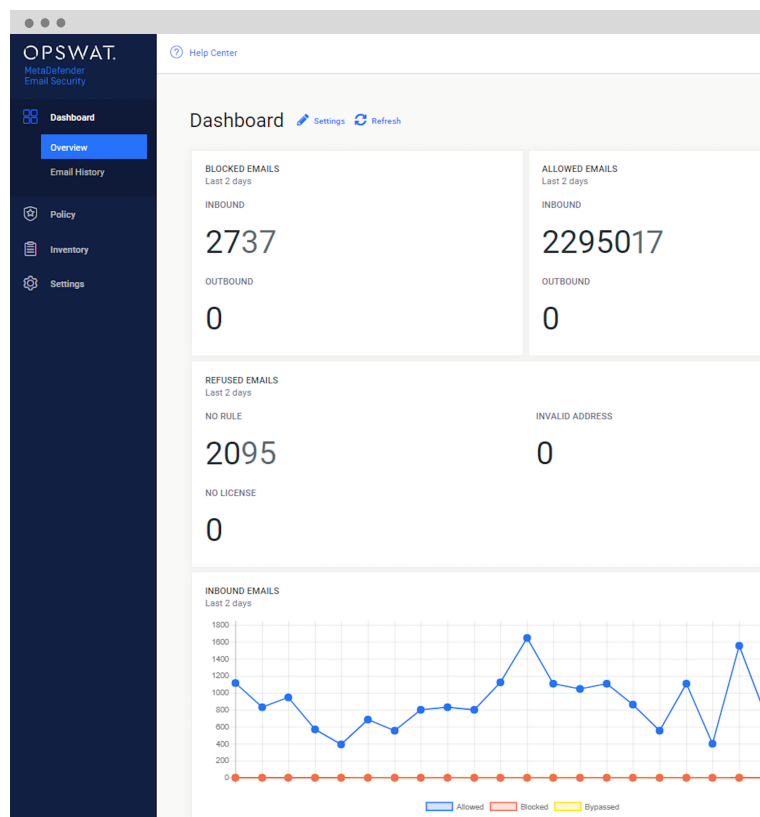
OPSWAT.
MetaDefender
Email Security

Dashboard
Overview
Email History
Policy
Inventory
Settings

Help Center

Dashboard Settings Refresh

BLOCKED EMAILS
Last 2 days
INBOUND
2737
OUTBOUND
0

ALLOWED EMAILS
Last 2 days
INBOUND
2295017
OUTBOUND
0

REFUSED EMAILS
Last 2 days
NO RULE
2095
INVALID ADDRESS
0
NO LICENSE
0

INBOUND EMAILS
Last 2 days
1800
1600
1400
1200
1000
800
600
400
200
0
Allowed Blocked Bypassed